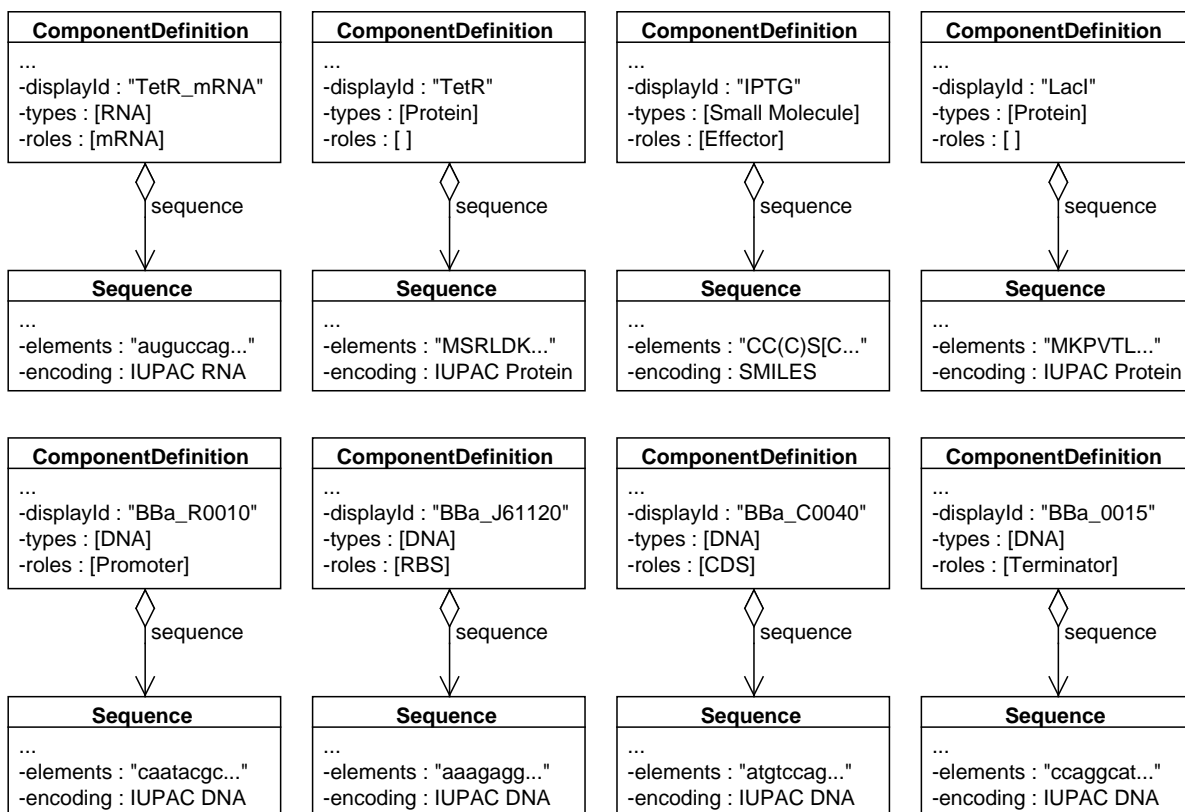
**ComponentDefinition**
...
-displayId : "TetR_mRNA"
-types : [RNA]
-roles : [mRNA]

sequence

**Sequence**
...
-elements : "auguccag..."
-encoding : IUPAC RNA

**ComponentDefinition**
...
-displayId : "TetR"
-types : [Protein]
-roles : [ ]

sequence

**Sequence**
...
-elements : "MSRLDK..."
-encoding : IUPAC Protein

**ComponentDefinition**
...
-displayId : "IPTG"
-types : [Small Molecule]
-roles : [Effector]

sequence

**Sequence**
...
-elements : "CC(C)S[C..."
-encoding : SMILES

**ComponentDefinition**
...
-displayId : "LacI"
-types : [Protein]
-roles : [ ]

sequence

**Sequence**
...
-elements : "MKPVTL..."
-encoding : IUPAC Protein

**ComponentDefinition**
...
-displayId : "BBa_R0010"
-types : [DNA]
-roles : [Promoter]

sequence

**Sequence**
...
-elements : "caatacgc..."
-encoding : IUPAC DNA

**ComponentDefinition**
...
-displayId : "BBa_J61120"
-types : [DNA]
-roles : [RBS]

sequence

**Sequence**
...
-elements : "aaagagg..."
-encoding : IUPAC DNA

**ComponentDefinition**
...
-displayId : "BBa_C0040"
-types : [DNA]
-roles : [CDS]

sequence

**Sequence**
...
-elements : "atgtccag..."
-encoding : IUPAC DNA

**ComponentDefinition**
...
-displayId : "BBa_0015"
-types : [DNA]
-roles : [Terminator]

sequence

**Sequence**
...
-elements : "ccaggcat..."
-encoding : IUPAC DNA